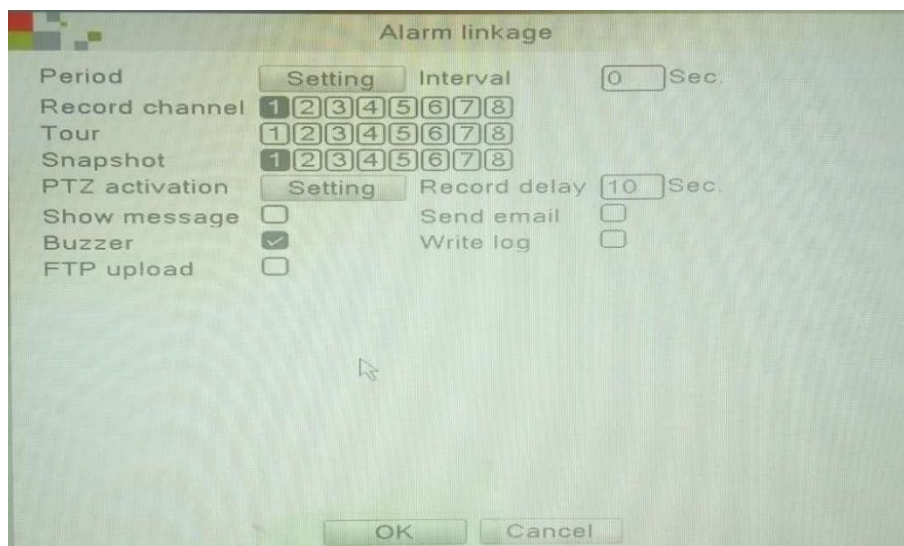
Alarm linkage

Period Setting Interval 0 Sec.
Record channel 1 2 3 4 5 6 7 8
Tour 1 2 3 4 5 6 7 8
Snapshot 1 2 3 4 5 6 7 8
PTZ activation Setting Record delay 10 Sec.
Show message Send email
Buzzer Write log
FTP upload

OK Cancel